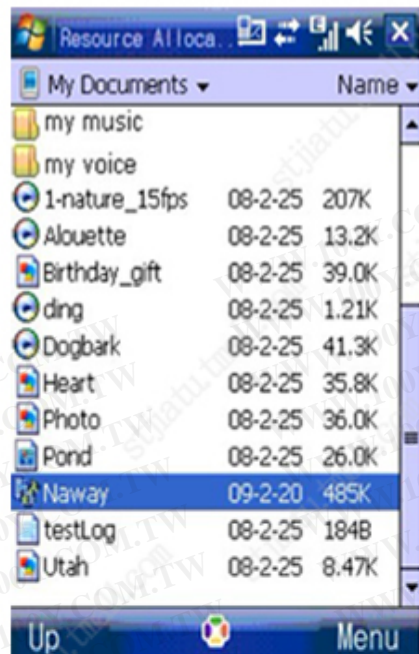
Resource Alloca..

My Documents ▾ Name ▾

my music
my voice

| | | |
|---|---|---|
| 1-nature_15fps | 08-2-25 | 207K |
| Alouette | 08-2-25 | 13.2K |
| Birthday_gift | 08-2-25 | 39.0K |
| ding | 08-2-25 | 1.21K |
| Dogbark | 08-2-25 | 41.3K |
| Heart | 08-2-25 | 35.8K |
| Photo | 08-2-25 | 36.0K |
| Pond | 08-2-25 | 26.0K |
| Naway | 09-2-20 | 485K |
| testLog | 08-2-25 | 184B |
| Utah | 08-2-25 | 8.47K |

Up Menu